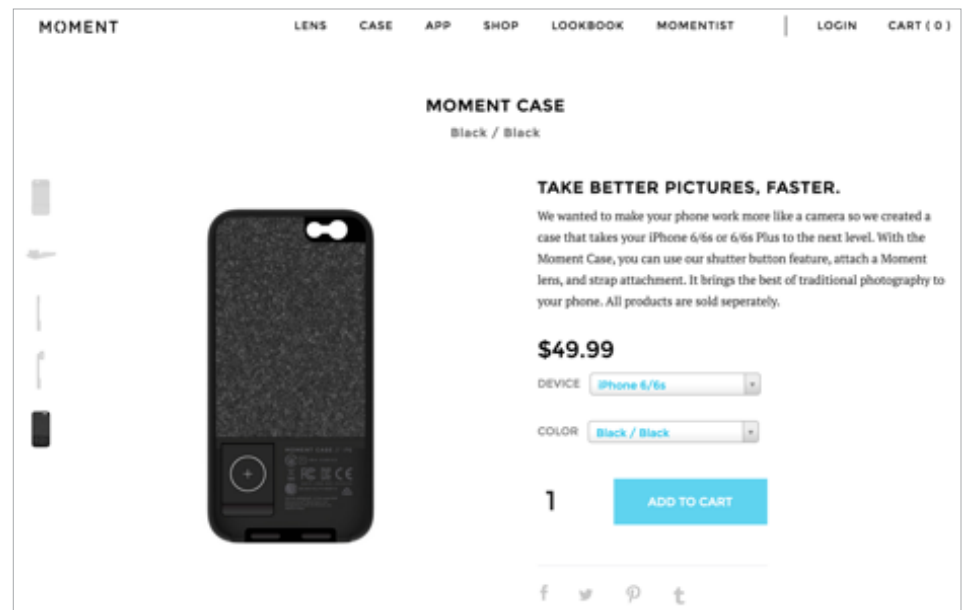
MOMENT

LENS CASE APP SHOP LOOKBOOK MOMENTIST | LOGIN CART ( 0 )

MOMENT CASE

Black / Black

TAKE BETTER PICTURES, FASTER.

We wanted to make your phone work more like a camera so we created a case that takes your iPhone 6/6s or 6/6s Plus to the next level. With the Moment Case, you can use our shutter button feature, attach a Moment lens, and strap attachment. It brings the best of traditional photography to your phone. All products are sold seperately.

$49.99

DEVICE iPhone 6/6s

COLOR Black / Black

1 ADD TO CART

MOMENT CASE

f t p t